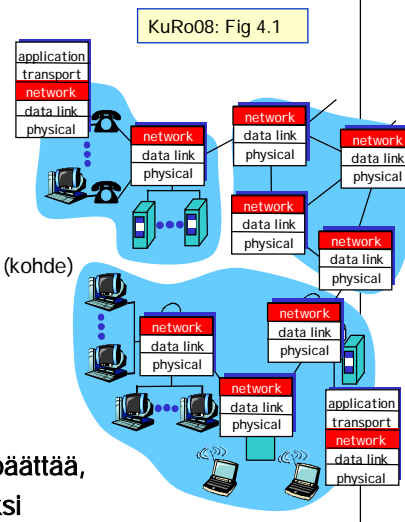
KuRo08: Fig 4.1

application
transport
network
data link
physical

network
data link
physical

network
data link
physical

network
data link
physical

network
data link
physical

network
data link
physical

(kohde)

network
data link
physical

network
data link
physical

network
data link
physical

application
transport
network
data link
physical

päättää,
ksi